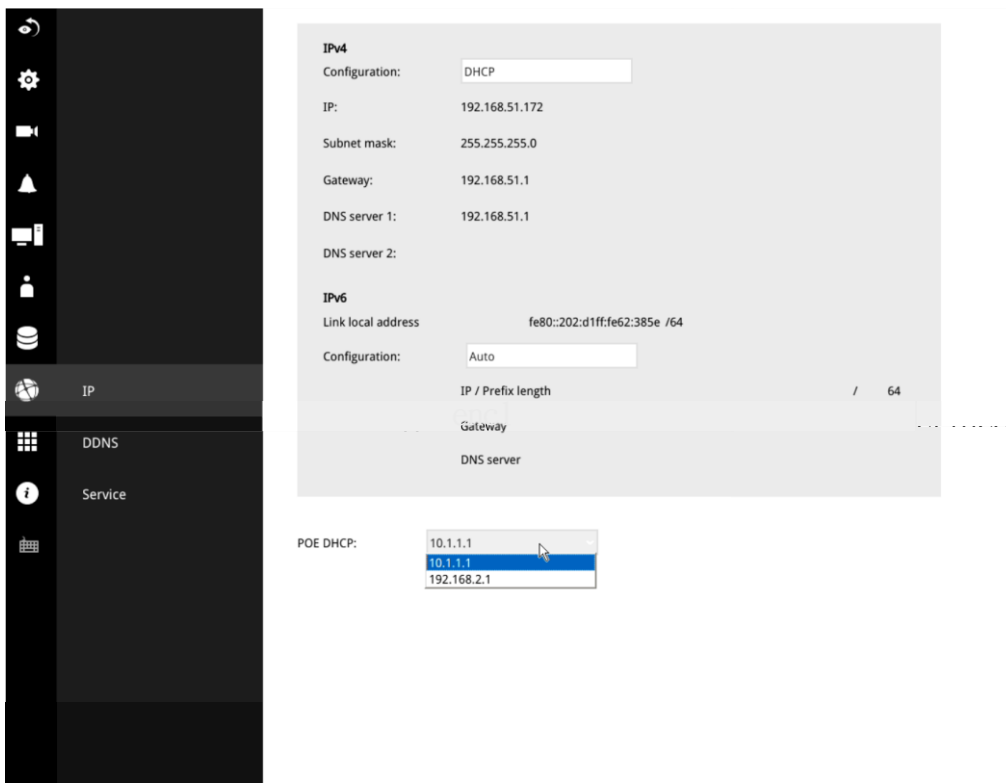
IP

DDNS

Service

IPv4

Configuration: DHCP

IP: 192.168.51.172

Subnet mask: 255.255.255.0

Gateway: 192.168.51.1

DNS server 1: 192.168.51.1

DNS server 2:

IPv6

Link local address fe80::202:d1ff:fe62:385e /64

Configuration: Auto

IP / Prefix length / 64

Gateway

DNS server

POE DHCP: 10.1.1.1

10.1.1.1

192.168.2.1